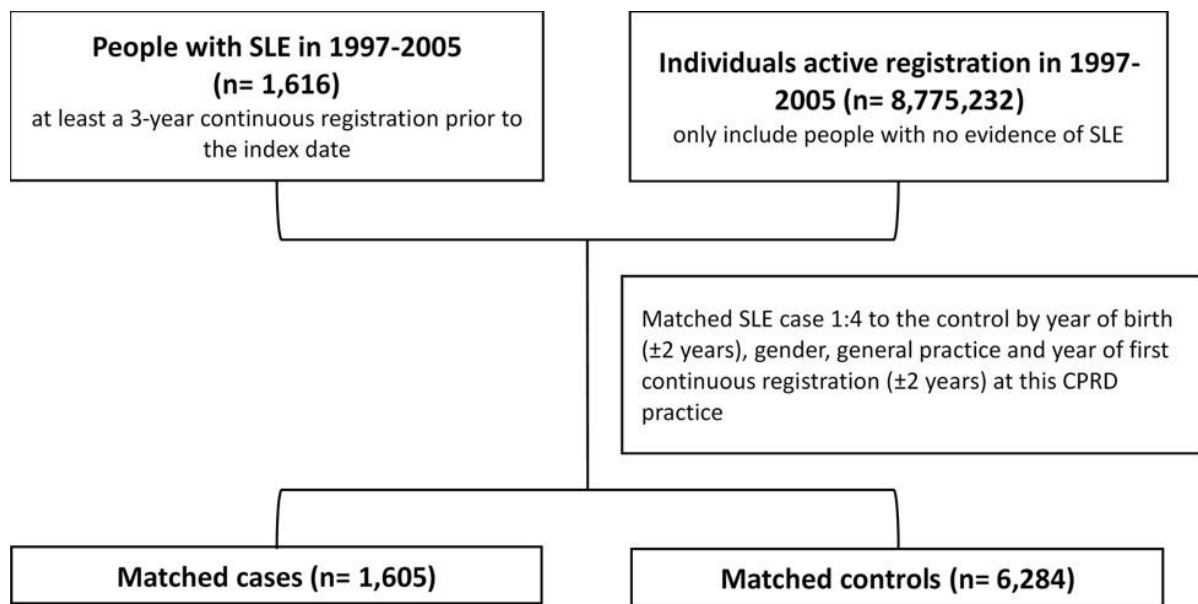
**People with SLE in 1997-2005 (n= 1,616)**
at least a 3-year continuous registration prior to the index date

**Individuals active registration in 1997-2005 (n= 8,775,232)**
only include people with no evidence of SLE

Matched SLE case 1:4 to the control by year of birth (±2 years), gender, general practice and year of first continuous registration (±2 years) at this CPRD practice

**Matched cases (n= 1,605)**

**Matched controls (n= 6,284)**